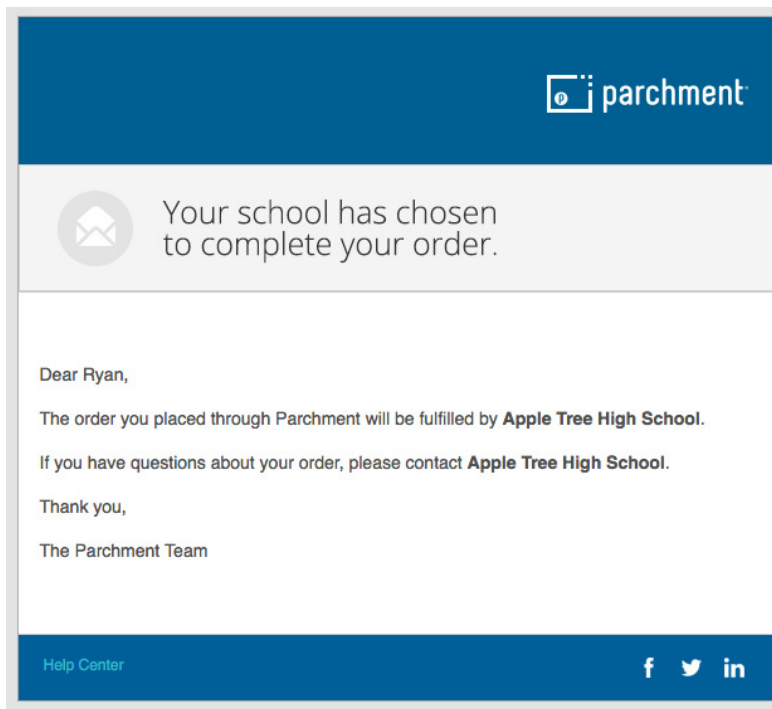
parchment

Your school has chosen to complete your order.

Dear Ryan,

The order you placed through Parchment will be fulfilled by **Apple Tree High School**.

If you have questions about your order, please contact **Apple Tree High School**.

Thank you,

The Parchment Team

Help Center

f in